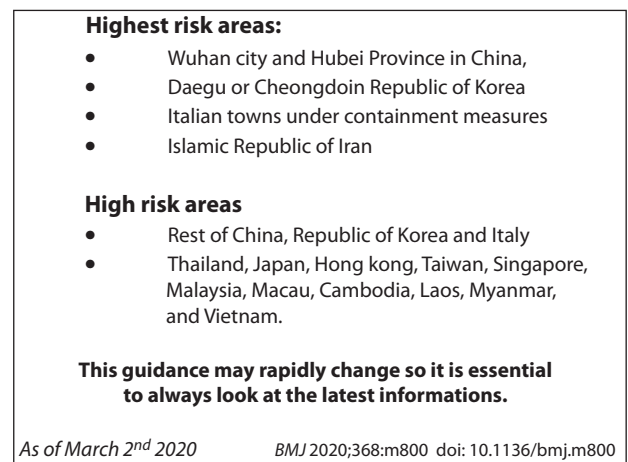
**Highest risk areas:**

- Wuhan city and Hubei Province in China,
- Daegu or Cheongdoin Republic of Korea
- Italian towns under containment measures
- Islamic Republic of Iran

**High risk areas**

- Rest of China, Republic of Korea and Italy
- Thailand, Japan, Hong kong, Taiwan, Singapore, Malaysia, Macau, Cambodia, Laos, Myanmar, and Vietnam.

**This guidance may rapidly change so it is essential to always look at the latest informations.**

*As of March 2$^{nd}$ 2020*

*BMJ* 2020;368:m800 doi: 10.1136/bmj.m800